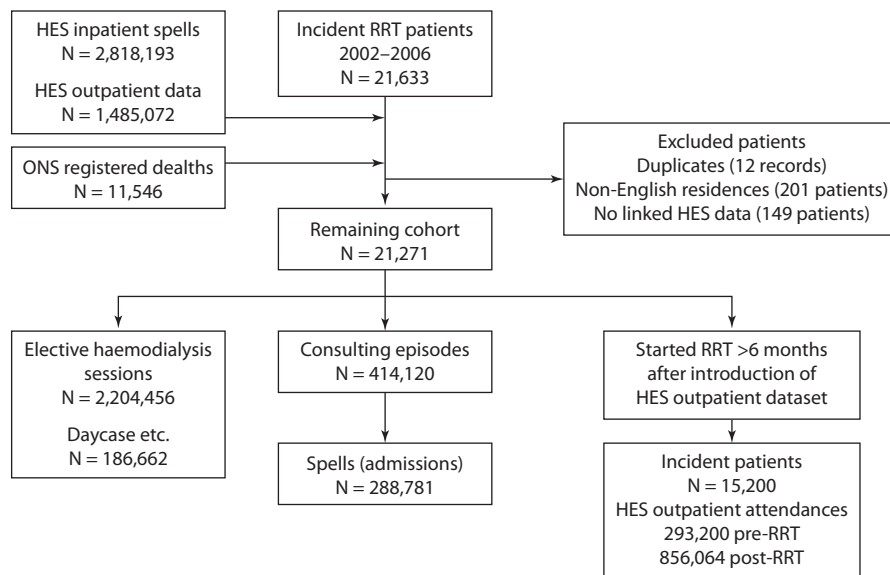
HES inpatient spells
N = 2,818,193

HES outpatient data
N = 1,485,072

Incident RRT patients
2002–2006
N = 21,633

ONS registered deaths
N = 11,546

Excluded patients
Duplicates (12 records)
Non-English residences (201 patients)
No linked HES data (149 patients)

Remaining cohort
N = 21,271

Elective haemodialysis sessions
N = 2,204,456

Daycase etc.
N = 186,662

Consulting episodes
N = 414,120

Spells (admissions)
N = 288,781

Started RRT >6 months after introduction of HES outpatient dataset

Incident patients
N = 15,200
HES outpatient attendances
293,200 pre-RRT
856,064 post-RRT